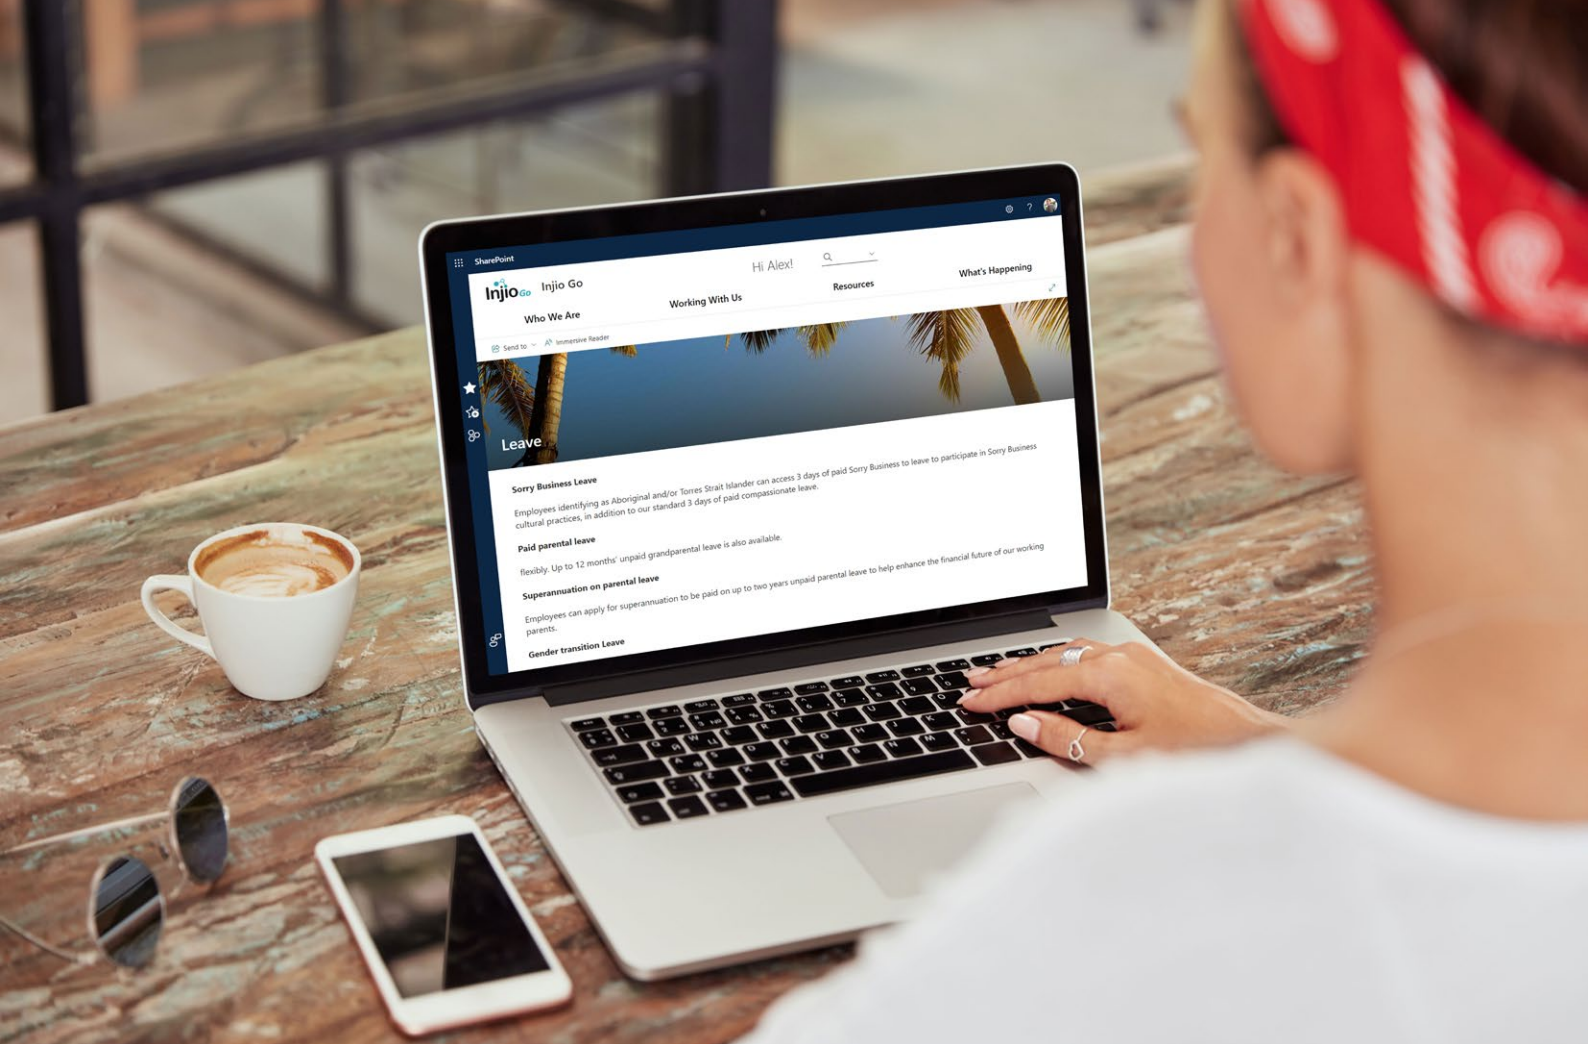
SharePoint

Injio Go Injio Go

Hi Alex!

Who We Are

Working With Us

Resources

What's Happening

Send to

Immersive Reader

Leave

Sorry Business Leave

Employees identifying as Aboriginal and/or Torres Strait Islander can access 3 days of paid Sorry Business to leave to participate in Sorry Business cultural practices, in addition to our standard 3 days of paid compassionate leave.

Paid parental leave

flexibly. Up to 12 months' unpaid grandparental leave is also available.

Superannuation on parental leave

Employees can apply for superannuation to be paid on up to two years unpaid parental leave to help enhance the financial future of our working parents.

Gender transition Leave